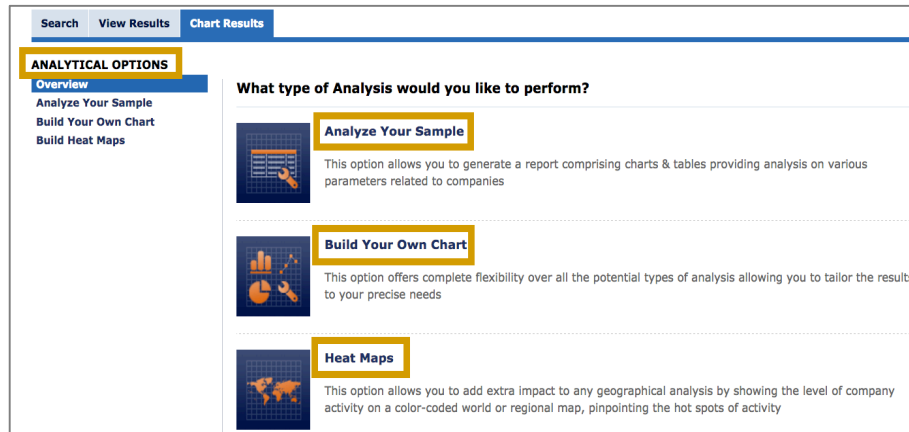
Search View Results Chart Results

ANALYTICAL OPTIONS
Overview
Analyze Your Sample
Build Your Own Chart
Build Heat Maps

What type of Analysis would you like to perform?

Analyze Your Sample

This option allows you to generate a report comprising charts & tables providing analysis on various parameters related to companies

Build Your Own Chart

This option offers complete flexibility over all the potential types of analysis allowing you to tailor the result to your precise needs

Heat Maps

This option allows you to add extra impact to any geographical analysis by showing the level of company activity on a color-coded world or regional map, pinpointing the hot spots of activity